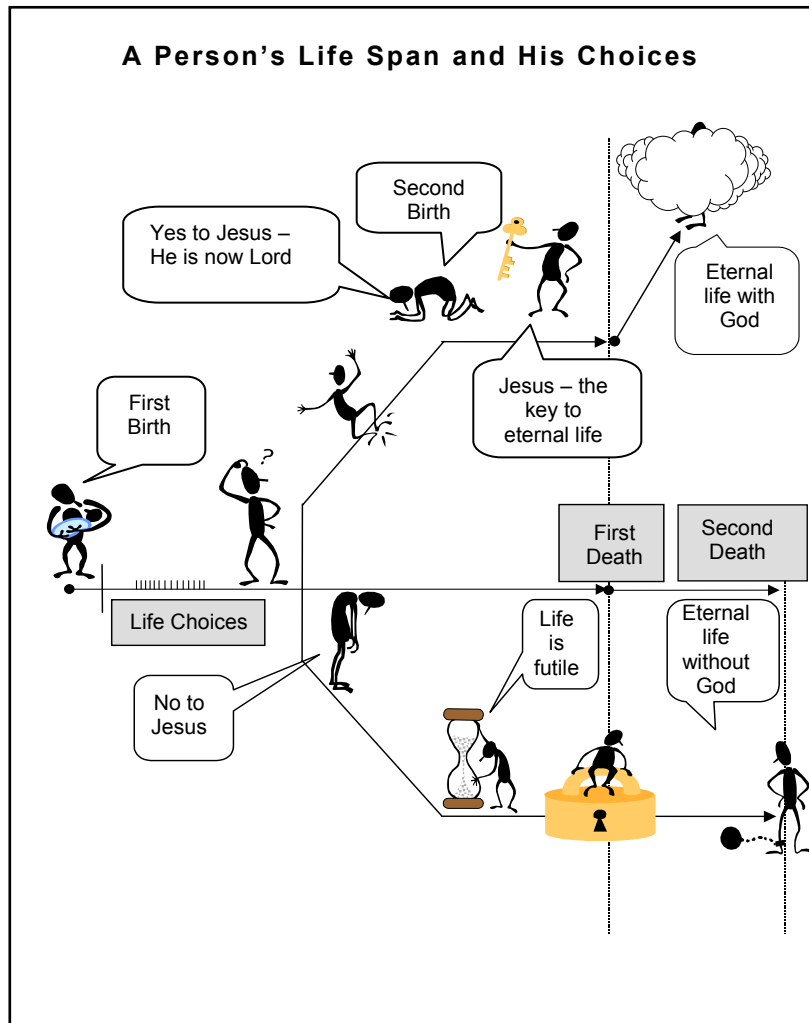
A Person's Life Span and His Choices

Second Birth

Yes to Jesus – He is now Lord

Eternal life with God

First Birth

Jesus – the key to eternal life

First Death

Second Death

Life Choices

Life is futile

Eternal life without God

No to Jesus